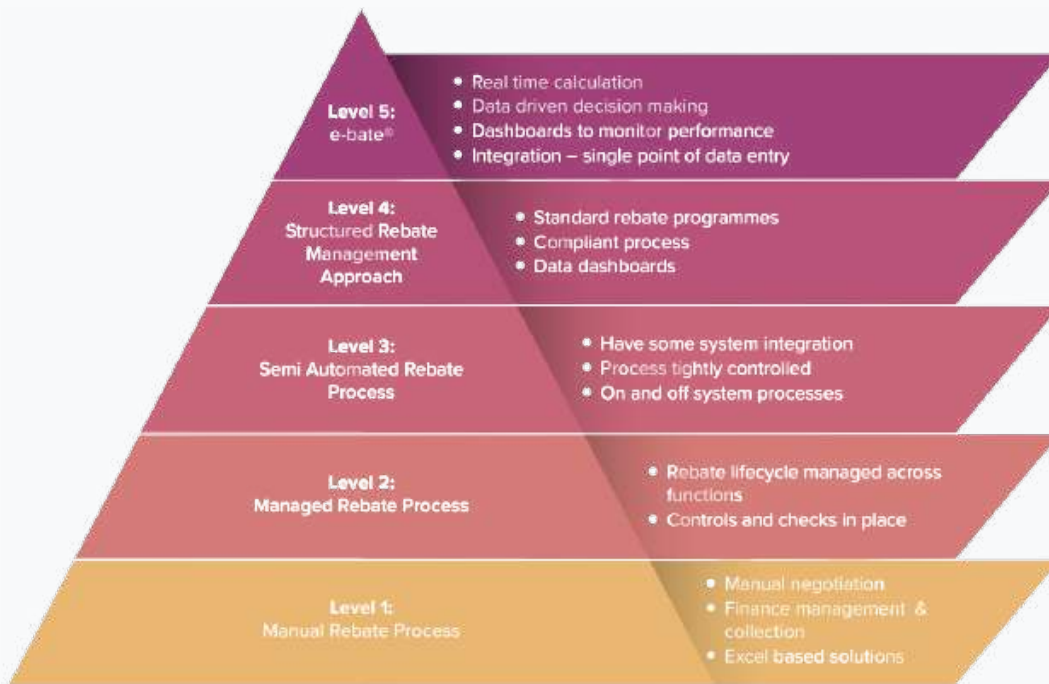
Level 5:
e-bate®

• Real time calculation
• Data driven decision making
• Dashboards to monitor performance
• Integration – single point of data entry

Level 4:
Structured Rebate Management Approach

• Standard rebate programmes
• Compliant process
• Data dashboards

Level 3:
Semi Automated Rebate Process

• Have some system integration
• Process tightly controlled
• On and off system processes

Level 2:
Managed Rebate Process

• Rebate lifecycle managed across functions
• Controls and checks in place

Level 1:
Manual Rebate Process

• Manual negotiation
• Finance management & collection
• Excel based solutions